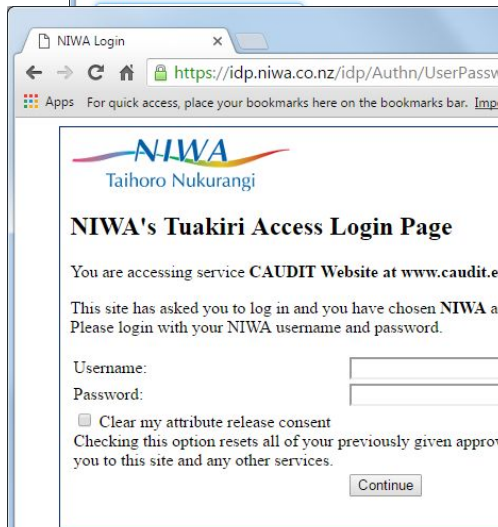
NIWA Login ×

https://idp.niwa.co.nz/idp/Authn/UserPassw

Apps For quick access, place your bookmarks here on the bookmarks bar. Imp

NIWA
Taihoro Nukurangi

NIWA's Tuakiri Access Login Page

You are accessing service CAUDIT Website at www.caudit.e

This site has asked you to log in and you have chosen NIWA a
Please login with your NIWA username and password.

Username:
Password:

Clear my attribute release consent
Checking this option resets all of your previously given approv
you to this site and any other services.

Continue